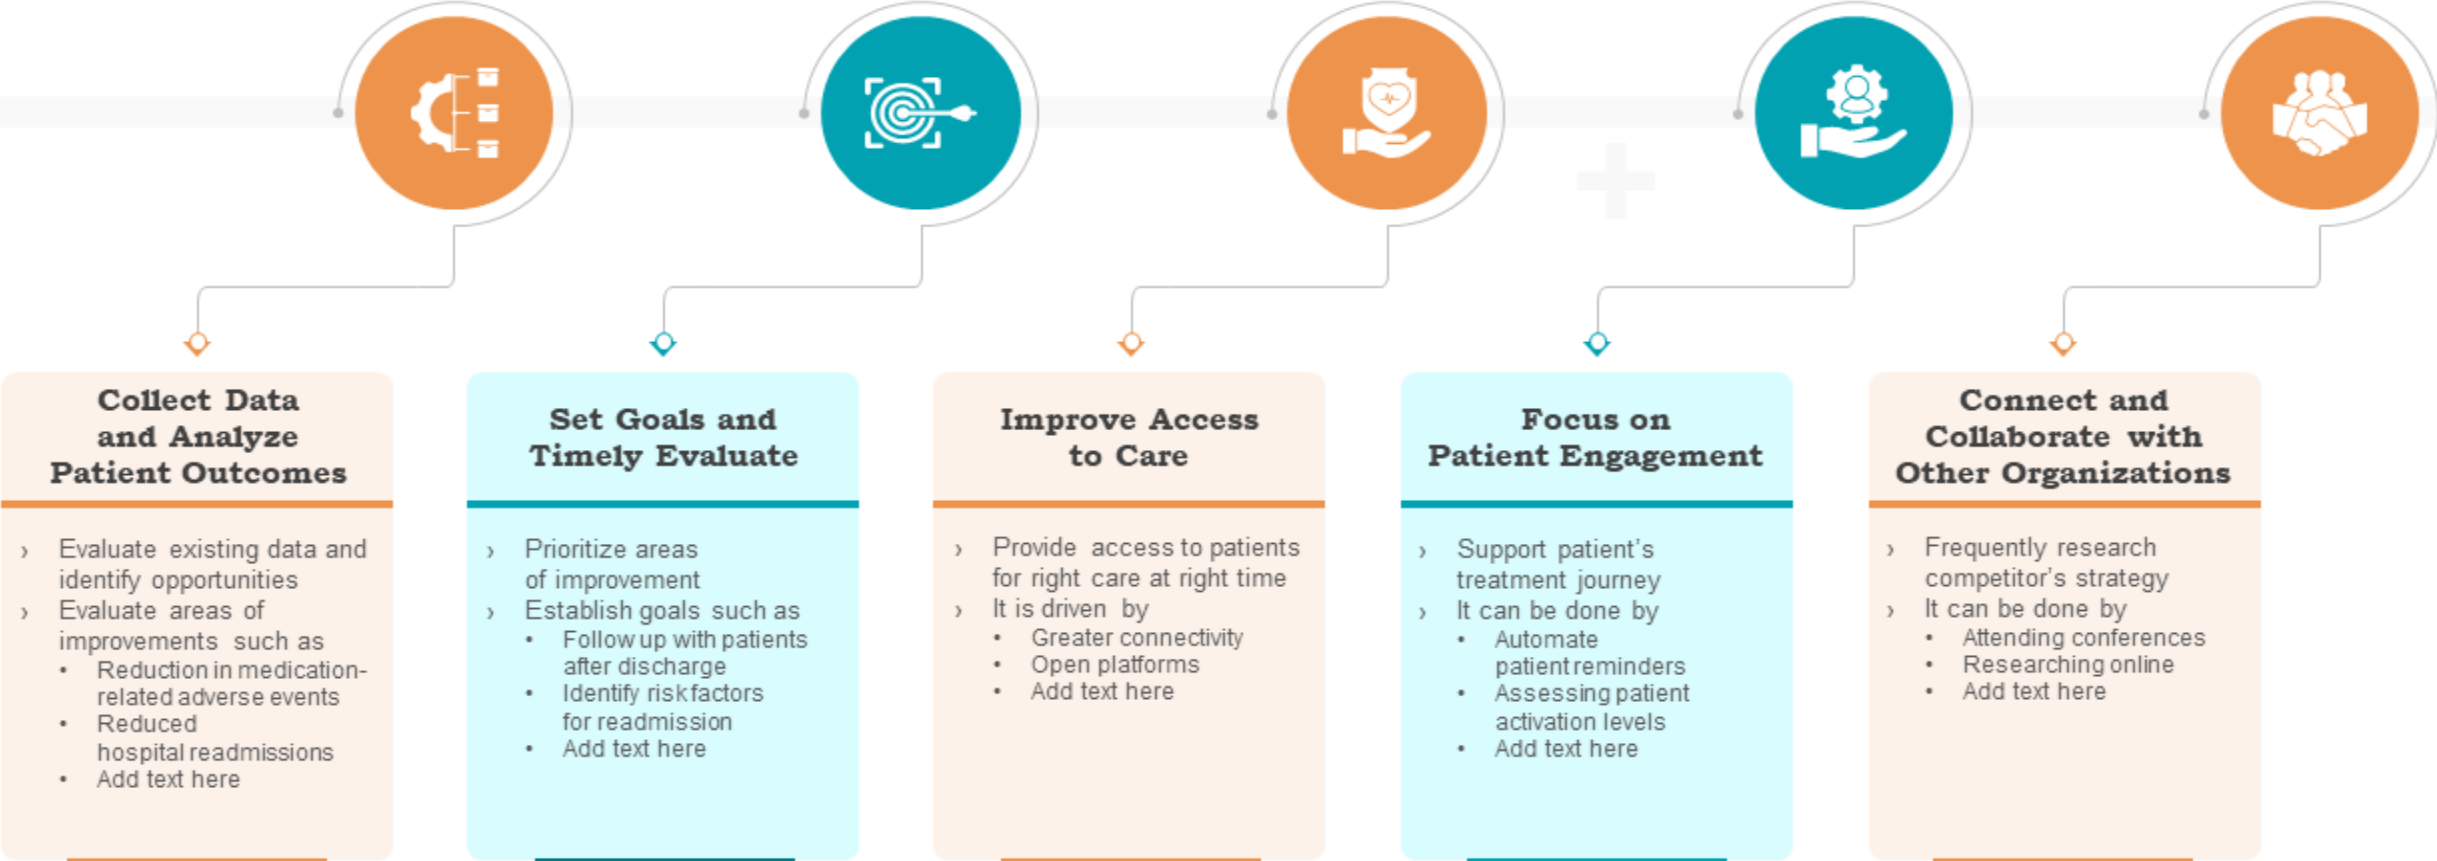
Collect Data and Analyze Patient Outcomes

› Evaluate existing data and identify opportunities
› Evaluate areas of improvements such as
• Reduction in medication-related adverse events
• Reduced hospital readmissions
• Add text here

Set Goals and Timely Evaluate

› Prioritize areas of improvement
› Establish goals such as
• Follow up with patients after discharge
• Identify risk factors for readmission
• Add text here

Improve Access to Care

› Provide access to patients for right care at right time
› It is driven by
• Greater connectivity
• Open platforms
• Add text here

Focus on Patient Engagement

› Support patient's treatment journey
› It can be done by
• Automate patient reminders
• Assessing patient activation levels
• Add text here

Connect and Collaborate with Other Organizations

› Frequently research competitor's strategy
› It can be done by
• Attending conferences
• Researching online
• Add text here